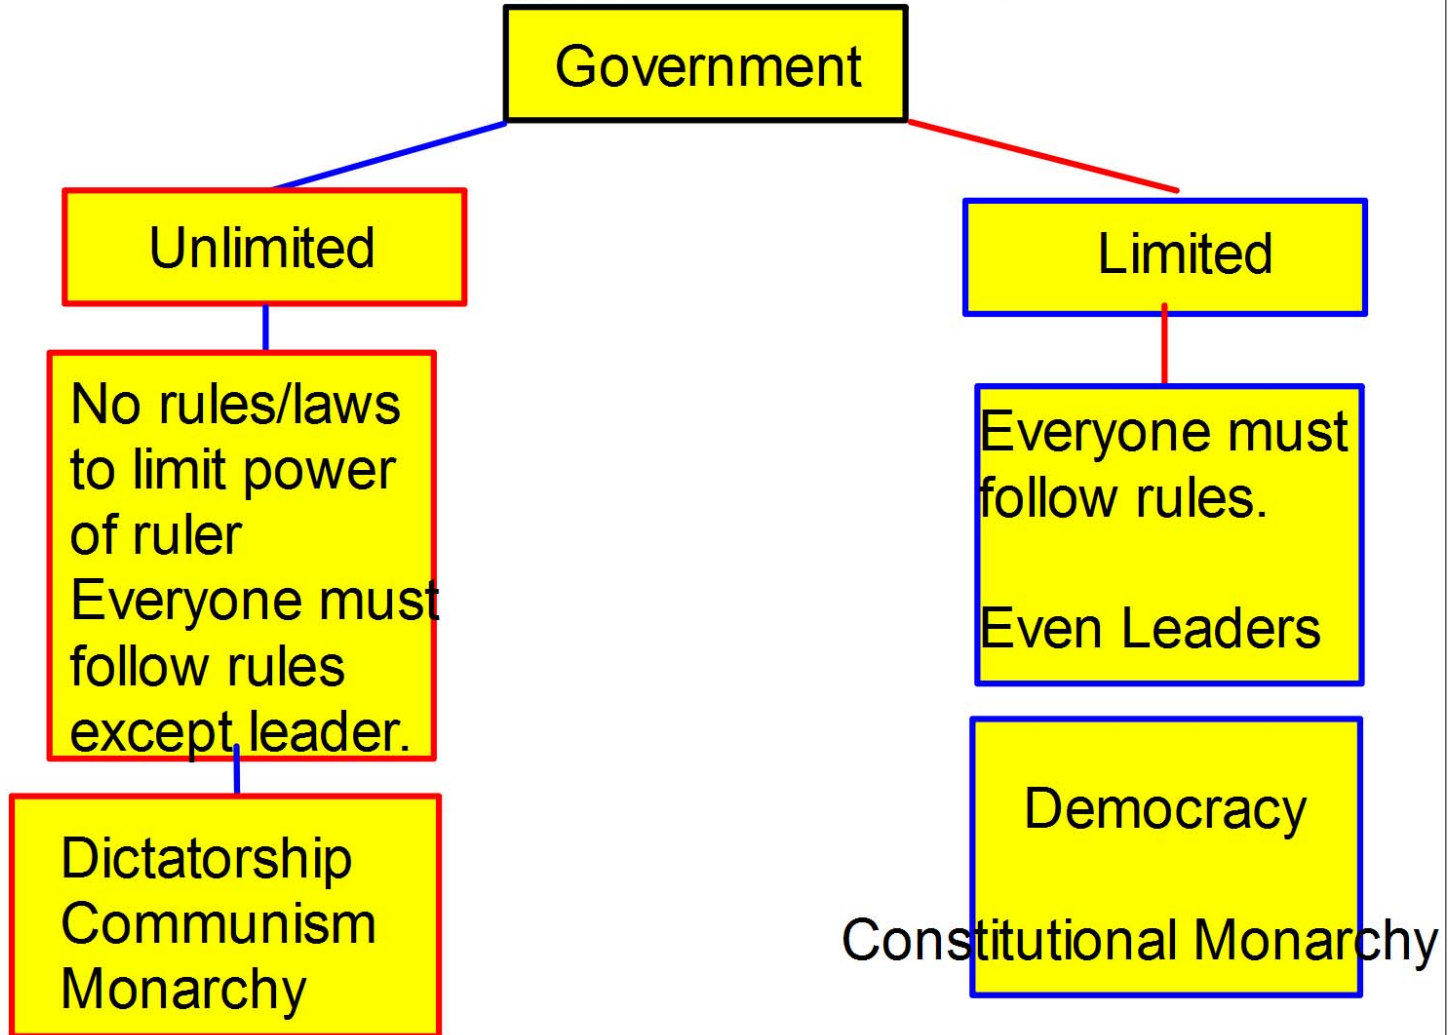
Government

Unlimited

No rules/laws to limit power of ruler
Everyone must follow rules except leader.

Dictatorship
Communism
Monarchy

Limited

Everyone must follow rules.

Even Leaders

Democracy

Constitutional Monarchy